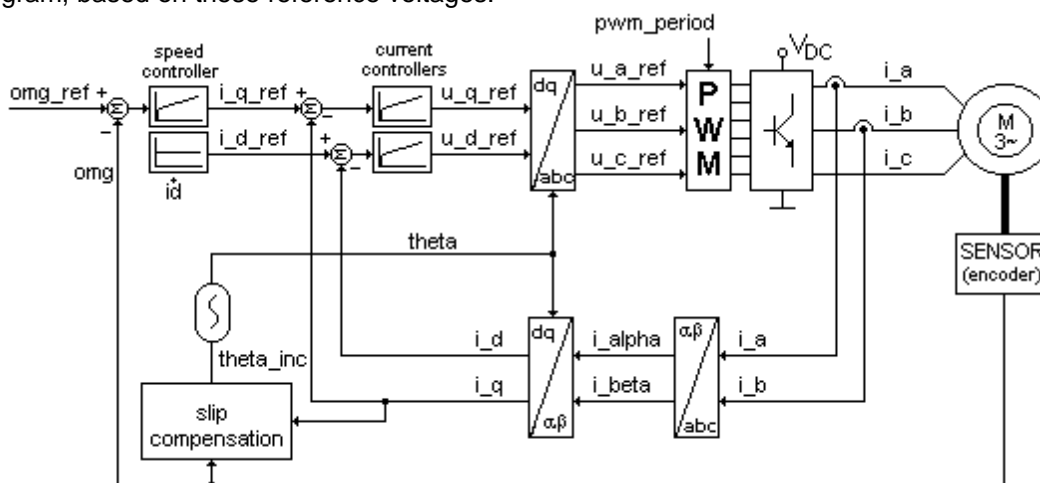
gram, based on these reference voltages.

pwm_period

speed controller

current controllers

$V_{DC}$

omg_ref +

$\Sigma$

i_q_ref +

$\Sigma$

u_q_ref

dq

u_a_ref

P

i_a

–

–

u_b_ref

W

i_b

M 3~

i_d_ref

+

$\Sigma$

u_d_ref

u_c_ref

M

i_c

omg

id

–

abc

theta

SENSOR (encoder)

i_d

dq

i_alpha

αβ

i_a

theta_inc

i_q

i_beta

i_b

slip compensation

αβ

abc